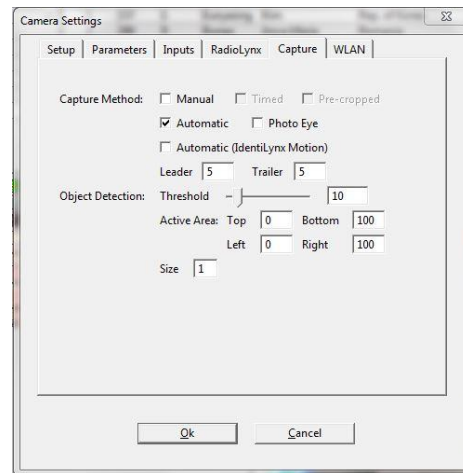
Camera Settings

Setup | Parameters | Inputs | RadioLynx | Capture | WLAN

Capture Method: Manual Timed Pre-cropped
Automatic Photo Eye
Automatic (IdentiLynx Motion)
Leader 5 Trailer 5

Object Detection: Threshold 10
Active Area: Top 0 Bottom 100
Left 0 Right 100
Size 1

Ok Cancel